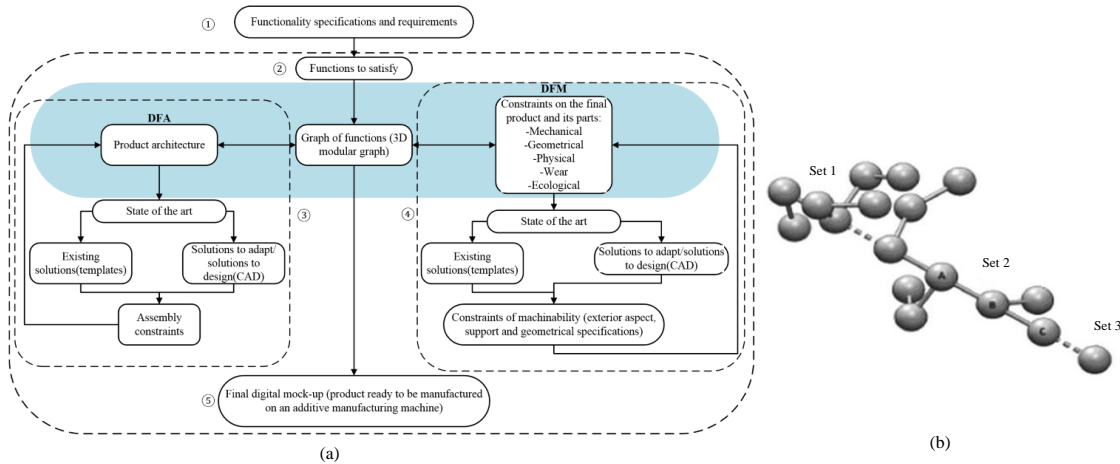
① Functionality specifications and requirements

② Functions to satisfy

DFA

Product architecture

Graph of functions (3D modular graph)

DFM

Constraints on the final product and its parts:
-Mechanical
-Geometrical
-Physical
-Wear
-Ecological

State of the art

③

④

State of the art

Existing solutions(templates)

Solutions to adapt/ solutions to design(CAD)

Existing solutions(templates)

Solutions to adapt/solutions to design(CAD)

Assembly constraints

Constraints of machinability (exterior aspect, support and geometrical specifications)

⑤ Final digital mock-up (product ready to be manufactured on an additive manufacturing machine)

(a)

Set 1

Set 2

A

B

C

Set 3

(b)